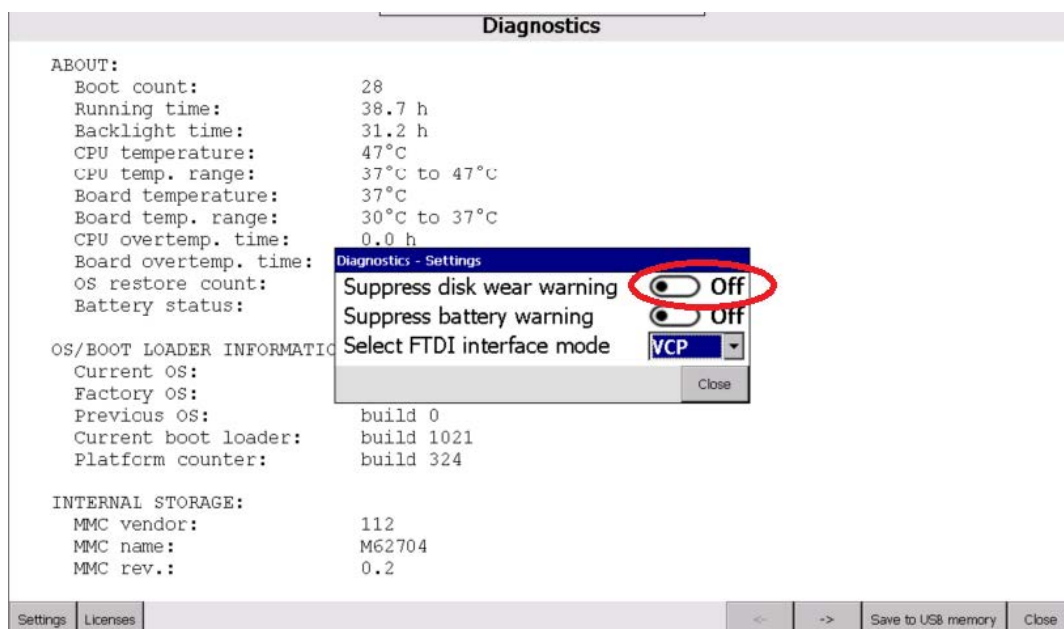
Diagnostics

ABOUT:
Boot count: 28
Running time: 38.7 h
Backlight time: 31.2 h
CPU temperature: 47°C
CPU temp. range: 37°C to 47°C
Board temperature: 37°C
Board temp. range: 30°C to 37°C
CPU overtemp. time: 0.0 h
Board overtemp. time:
OS restore count:
Battery status:

OS/BOOT LOADER INFORMATIC
Current OS:
Factory OS:
Previous OS: build 0
Current boot loader: build 1021
Platform counter: build 324

INTERNAL STORAGE:
MMC vendor: 112
MMC name: M62704
MMC rev.: 0.2

Diagnostics - Settings
Suppress disk wear warning Off
Suppress battery warning Off
Select FTDI interface mode VCP
Close

Settings Licenses <- -> Save to USB memory Close